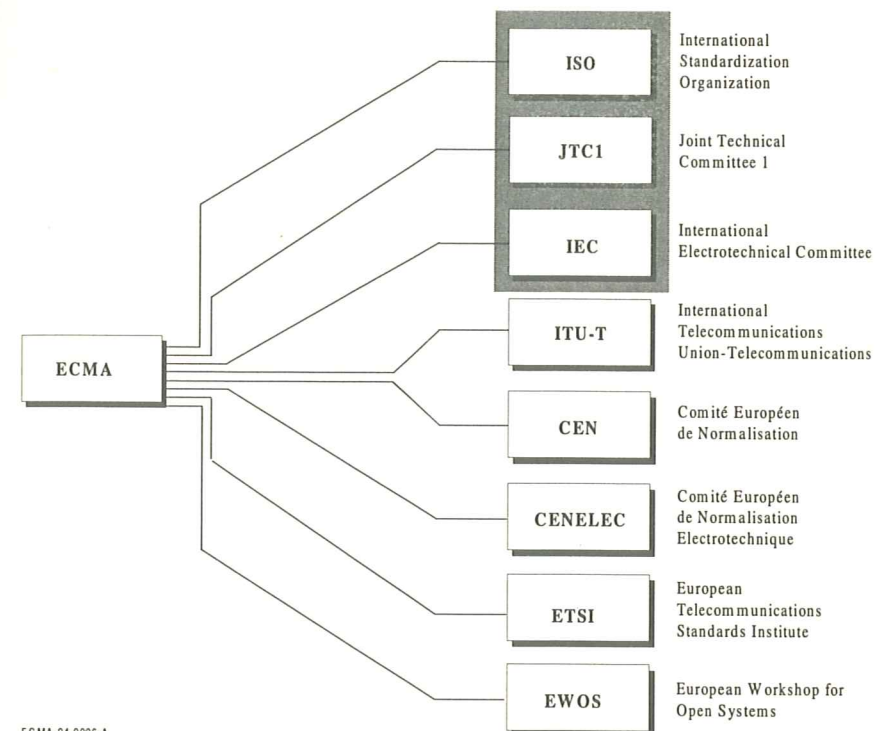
ISO

International Standardization Organization

JTC1

Joint Technical Committee 1

IEC

International Electrotechnical Committee

ECMA

ITU-T

International Telecommunications Union-Telecommunications

CEN

Comité Européen de Normalisation

CENELEC

Comité Européen de Normalisation Electrotechnique

ETSI

European Telecommunications Standards Institute

EWOS

European Workshop for Open Systems

ECMA-94-0026-A